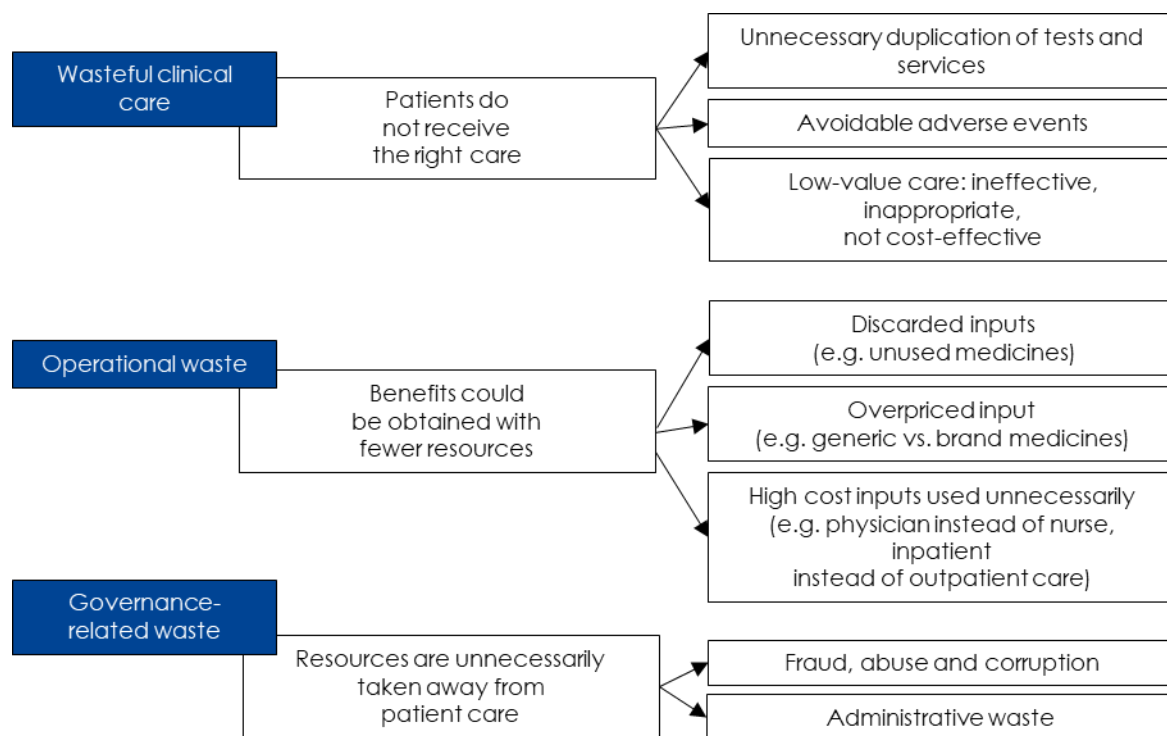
Wasteful clinical care

Patients do not receive the right care

Unnecessary duplication of tests and services

Avoidable adverse events

Low-value care: ineffective, inappropriate, not cost-effective

Operational waste

Benefits could be obtained with fewer resources

Discarded inputs (e.g. unused medicines)

Overpriced input (e.g. generic vs. brand medicines)

High cost inputs used unnecessarily (e.g. physician instead of nurse, inpatient instead of outpatient care)

Governance-related waste

Resources are unnecessarily taken away from patient care

Fraud, abuse and corruption

Administrative waste